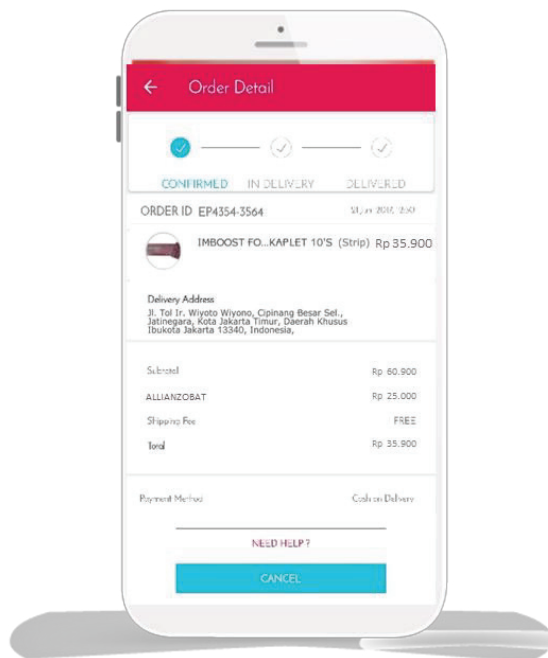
Order Detail

CONFIRMED IN DELIVERY DELIVERED

ORDER ID EP4354-3564 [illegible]

IMBOOST FO...KAPLET 10'S (Strip) Rp 35.900

Delivery Address
Jl. Tol Ir. Wiyoto Wiyono, Cipinang Besar Sel., Jatinegara, Kota Jakarta Timur, Daerah Khusus Ibukota Jakarta 13340, Indonesia,

| | |
|---|---|
| Subtotal | Rp 60.900 |
| ALLIANZOBAT | Rp 25.000 |
| Shipping Fee | FREE |
| Total | Rp 35.900 |

Payment Method Cash on Delivery

NEED HELP ?

CANCEL